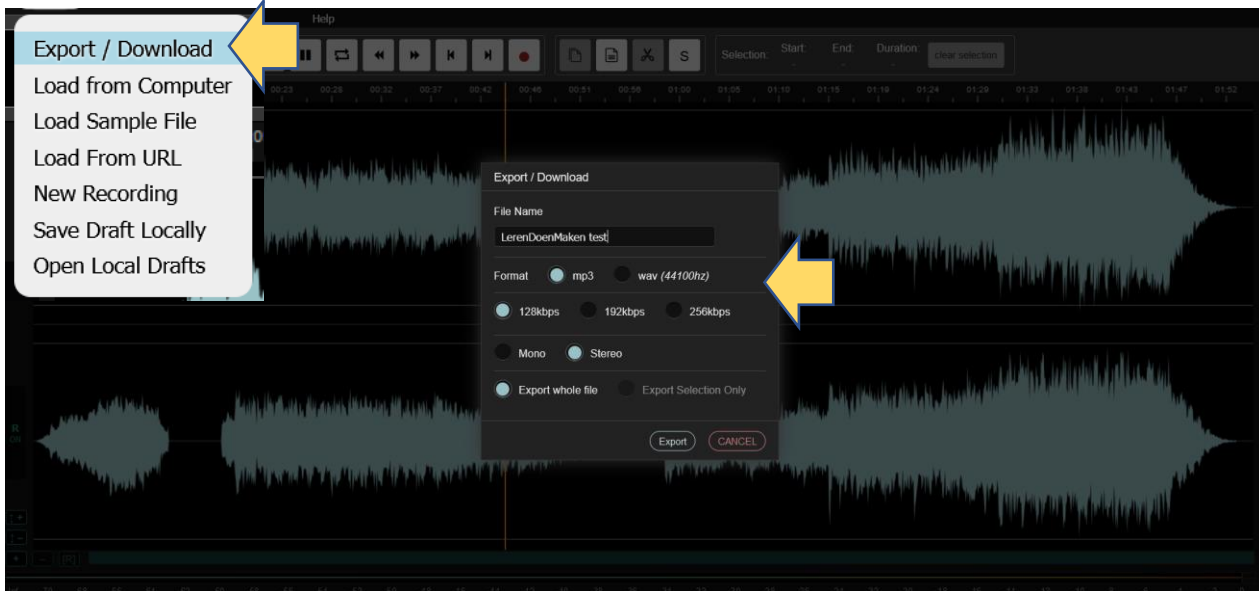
Help

Export / Download
Load from Computer
Load Sample File
Load From URL
New Recording
Save Draft Locally
Open Local Drafts

S

Selection: Start: End: Duration: clear selection

00:23 00:28 00:32 00:37 00:42 00:46 00:51 00:56 01:00 01:05 01:10 01:15 01:19 01:24 01:29 01:33 01:38 01:43 01:47 01:52

Export / Download

File Name

LerenDoenMaken test

Format mp3 wav (44100hz)

128kbps 192kbps 256kbps

Mono Stereo

Export whole file Export Selection Only

Export CANCEL